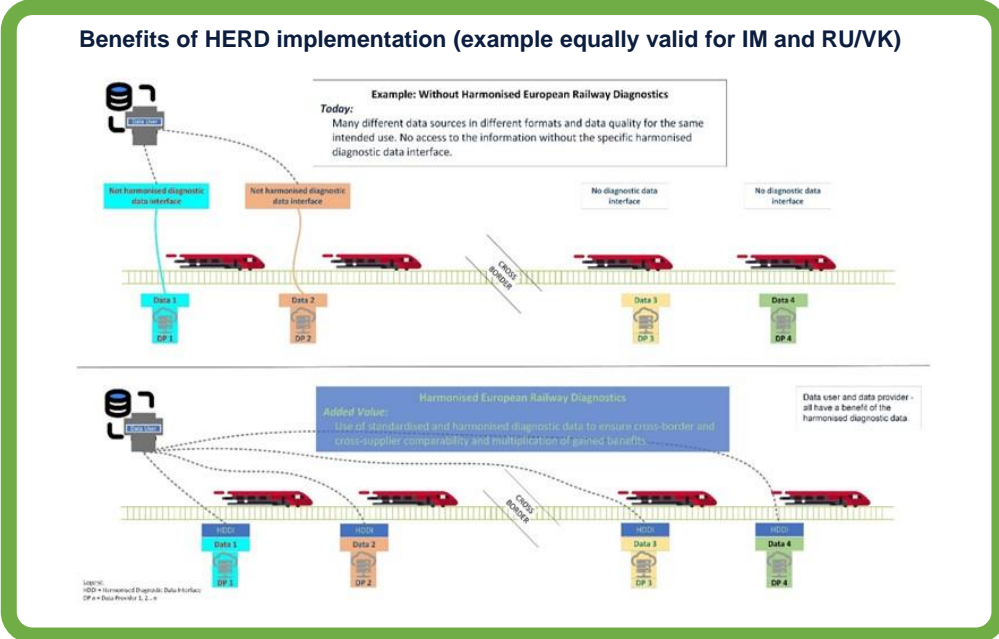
Benefits of HERD implementation (example equally valid for IM and RU/VK)

Data User

Example: Without Harmonised European Railway Diagnostics

Today:

Many different data sources in different formats and data quality for the same intended use. No access to the information without the specific harmonised diagnostic data interface.

Not harmonised diagnostic data interface

Not harmonised diagnostic data interface

No diagnostic data interface

No diagnostic data interface

CROSS BORDER

Data 1

DP 1

Data 2

DP 2

Data 3

DP 3

Data 4

DP 4

Data User

Harmonised European Railway Diagnostics

Added Value:

Use of standardised and harmonised diagnostic data to ensure cross-border and cross-supplier comparability and multiplication of gained benefits

Data user and data provider - all have a benefit of the harmonised diagnostic data.

CROSS BORDER

HDDI

Data 1

DP 1

HDDI

Data 2

DP 2

HDDI

Data 3

DP 3

HDDI

Data 4

DP 4

Legend:
HDDI = Harmonised Diagnostic Data Interface
DP n = Data Provider 1, 2 ... n